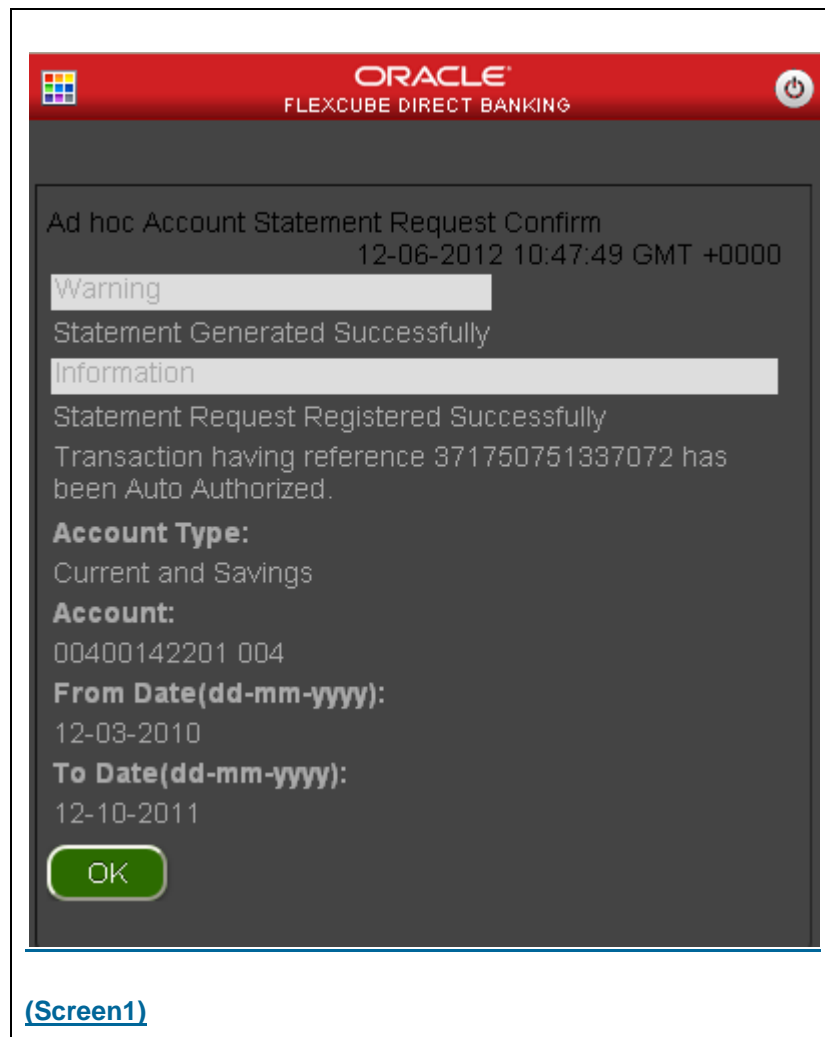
ORACLE
FLEXCUBE DIRECT BANKING

Ad hoc Account Statement Request Confirm
12-06-2012 10:47:49 GMT +0000

Warning

Statement Generated Successfully

Information

Statement Request Registered Successfully

Transaction having reference 371750751337072 has been Auto Authorized.

**Account Type:**

Current and Savings

**Account:**

00400142201 004

**From Date(dd-mm-yyyy):**

12-03-2010

**To Date(dd-mm-yyyy):**

12-10-2011

OK

(Screen1)